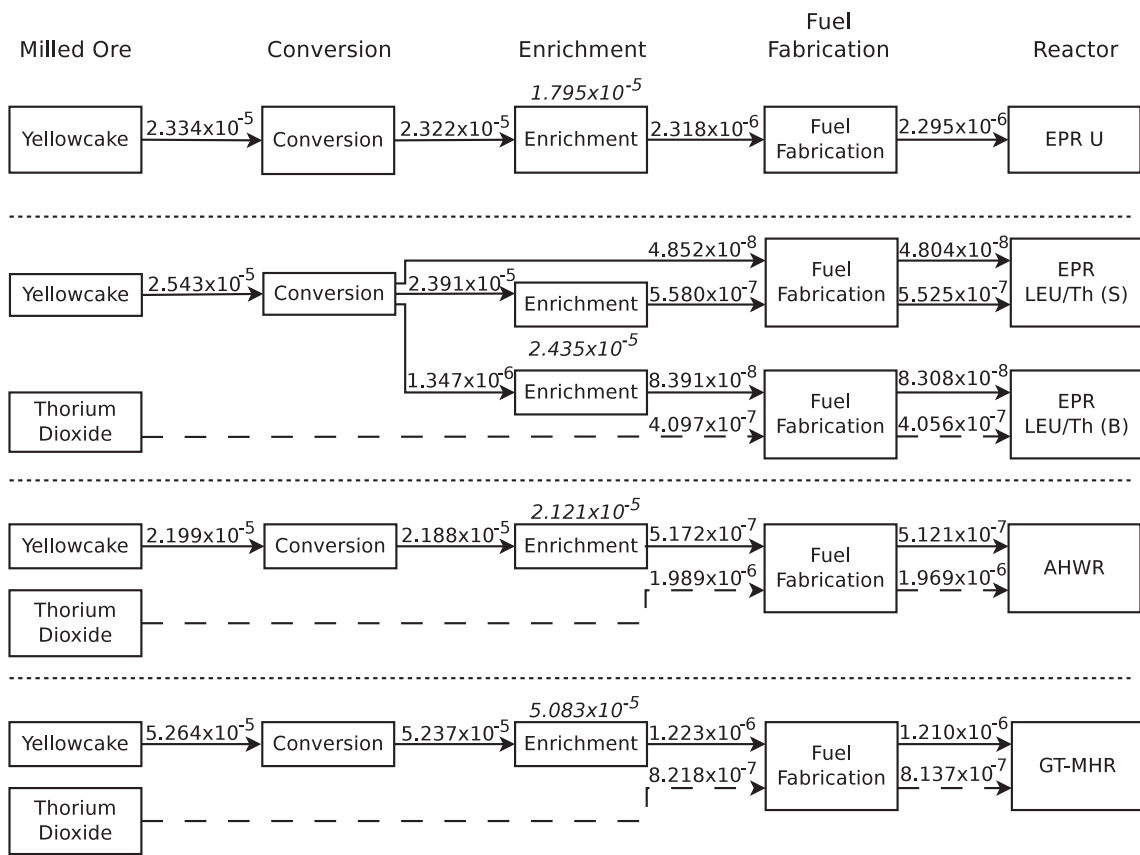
Milled Ore

Conversion

Enrichment

Fuel Fabrication

Reactor

Yellowcake $2.334x10^{-5}$ Conversion $2.322x10^{-5}$ Enrichment $1.795x10^{-5}$ $2.318x10^{-6}$ Fuel Fabrication $2.295x10^{-6}$ EPR U

Yellowcake $2.543x10^{-5}$ Conversion $4.852x10^{-8}$ $2.391x10^{-5}$ Enrichment $5.580x10^{-7}$ Fuel Fabrication $4.804x10^{-8}$ $5.525x10^{-7}$ EPR LEU/Th (S)

$2.435x10^{-5}$

$1.347x10^{-6}$ Enrichment $8.391x10^{-8}$ Fuel Fabrication $8.308x10^{-8}$ EPR LEU/Th (B)

Thorium Dioxide $4.097x10^{-7}$ $4.056x10^{-7}$

Yellowcake $2.199x10^{-5}$ Conversion $2.188x10^{-5}$ Enrichment $2.121x10^{-5}$ $5.172x10^{-7}$ Fuel Fabrication $5.121x10^{-7}$ AHWR

Thorium Dioxide $1.989x10^{-6}$ $1.969x10^{-6}$

Yellowcake $5.264x10^{-5}$ Conversion $5.237x10^{-5}$ Enrichment $5.083x10^{-5}$ $1.223x10^{-6}$ Fuel Fabrication $1.210x10^{-6}$ GT-MHR

Thorium Dioxide $8.218x10^{-7}$ $8.137x10^{-7}$